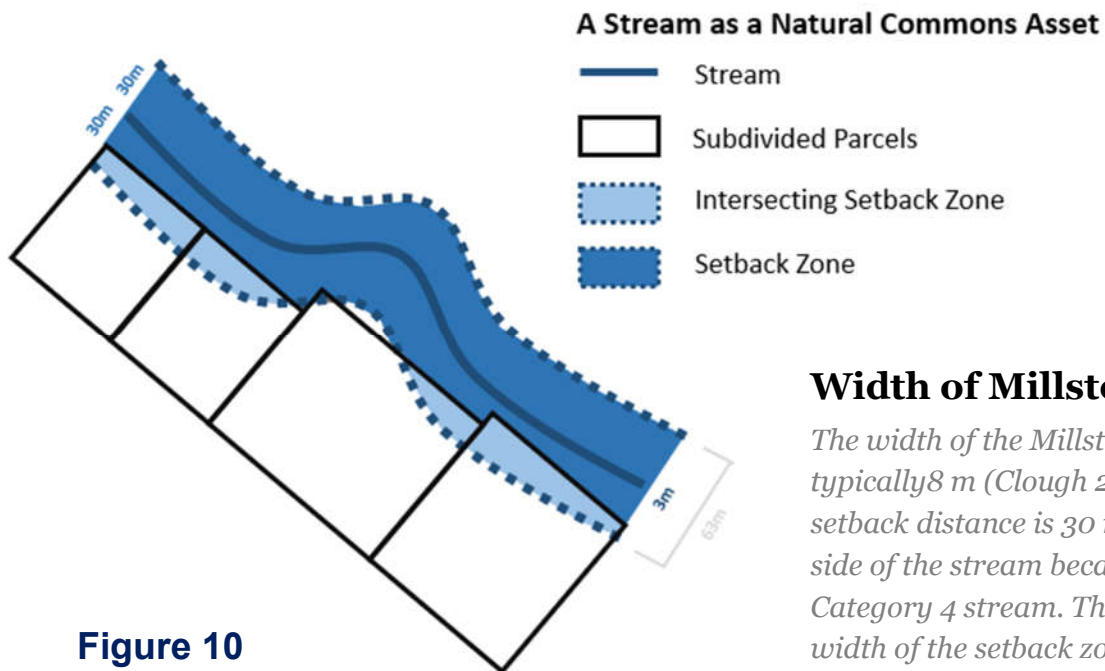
30m 30m

30m

3m

63m

A Stream as a Natural Commons Asset

Stream

Subdivided Parcels

Intersecting Setback Zone

Setback Zone

Width of Millst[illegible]

The width of the Millst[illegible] typically8 m (Clough 2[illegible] setback distance is 30 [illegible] side of the stream beca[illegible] Category 4 stream. Th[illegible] width of the setback zo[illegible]

Figure 10